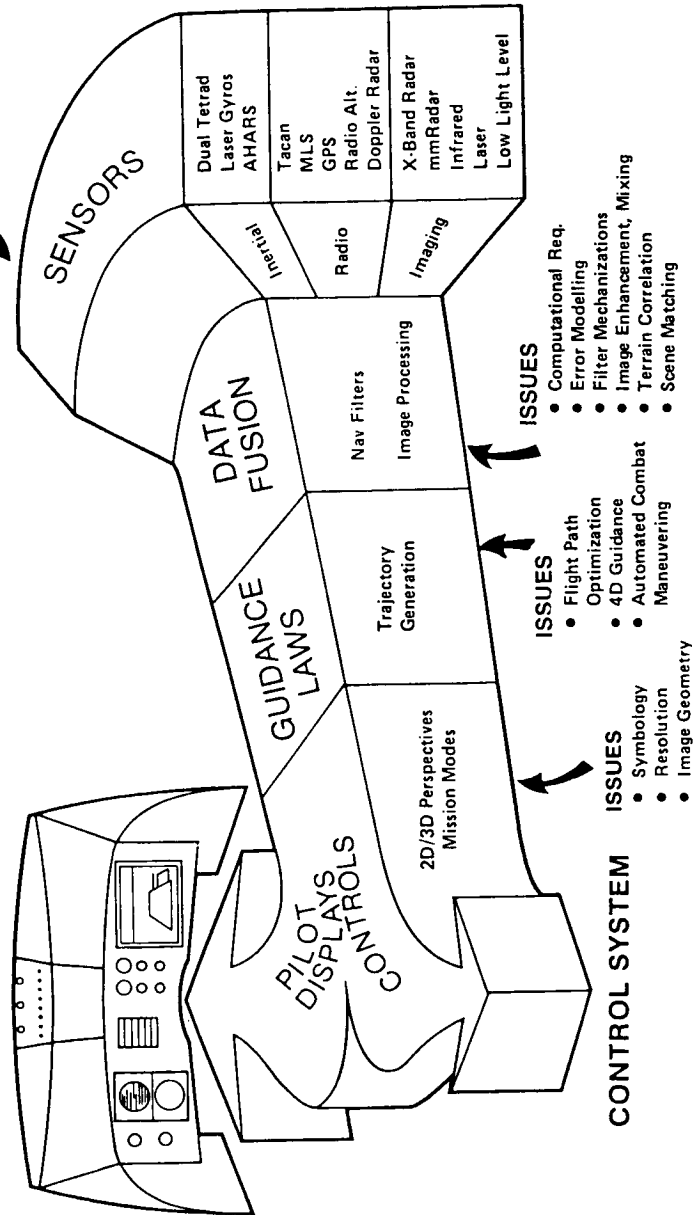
SENSORS

Inertial
Dual Tetrad
Laser Gyros
AHARS

Radio
Tacan
MLS
GPS
Radio Alt.
Doppler Radar

Imaging
X-Band Radar
mmRadar
Infrared
Laser
Low Light Level

DATA FUSION
Nav Filters
Image Processing

ISSUES
• Computational Req.
• Error Modelling
• Filter Mechanizations
• Image Enhancement, Mixing
• Terrain Correlation
• Scene Matching

GUIDANCE LAWS
Trajectory Generation

ISSUES
• Flight Path Optimization
• 4D Guidance
• Automated Combat Maneuvering

PILOT DISPLAYS CONTROLS
2D/3D Perspectives
Mission Modes

ISSUES
• Symbology
• Resolution
• Image Geometry

CONTROL SYSTEM